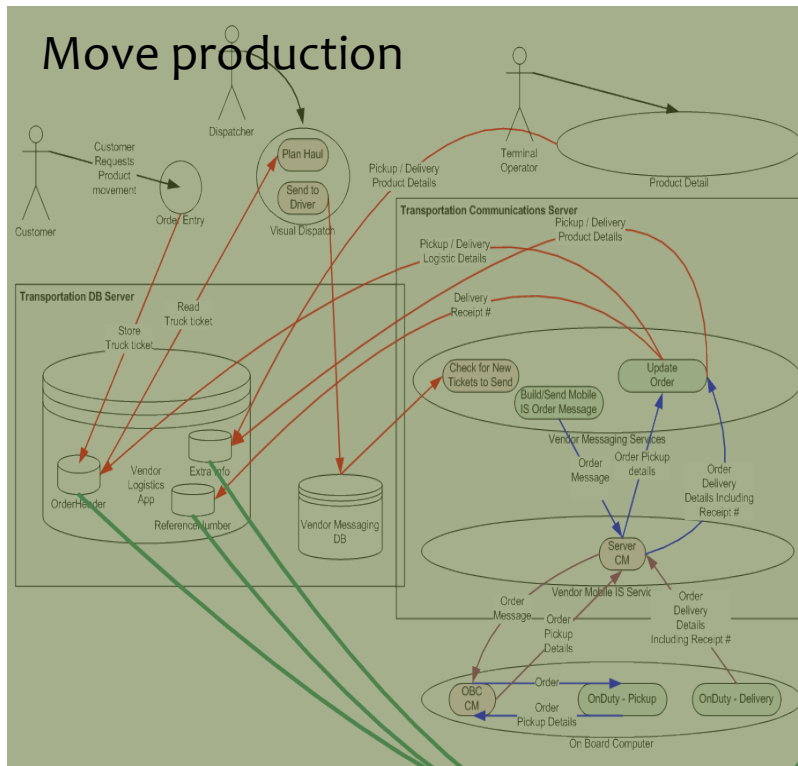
Move production

Dispatcher

Customer Requests Product movement

Customer

Order Entry

Plan Haul

Send to Driver

Visual Dispatch

Pickup / Delivery Product Details

Terminal Operator

Product Detail

Transportation Communications Server

Pickup / Delivery Product Details

Pickup / Delivery Logistic Details

Transportation DB Server

Read Truck ticket

Store Truck ticket

Delivery Receipt #

Check for New Tickets to Send

Update Order

Build/Send Mobile IS Order Message

Vendor Messaging Services

Order Message

Order Pickup details

Order Delivery Details Including Receipt #

OrderHeader

Vendor Logistics App

ExtraInfo

ReferenceNumber

Vendor Messaging DB

Server CM

Vendor Mobile IS Servic

Order Message

Order Pickup Details

Order Delivery Details Including Receipt #

OBC CM

Order

OnDuty - Pickup

OnDuty - Delivery

Order Pickup Details

On Board Computer